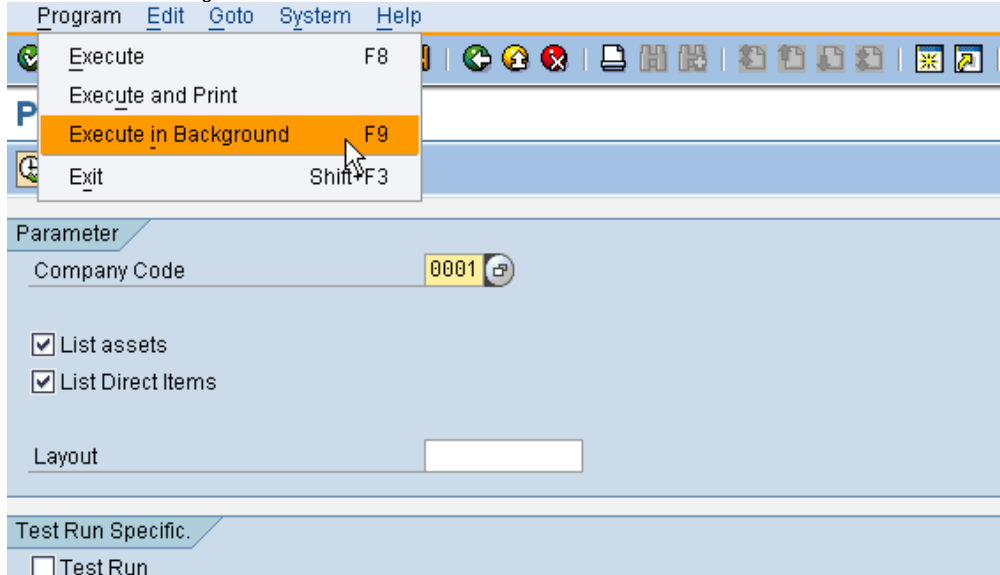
Program Edit Goto System Help

Execute F8
Execute and Print
Execute in Background F9
Exit Shift+F3

P

Parameter
Company Code 0001

☑ List assets
☑ List Direct Items

Layout

Test Run Specific.
☐ Test Run